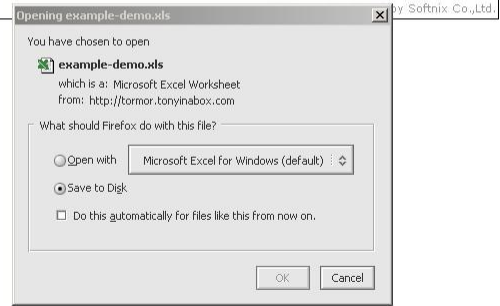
Opening example-demo.xls

by Softnix Co.,Ltd.

You have chosen to open

example-demo.xls

which is a: Microsoft Excel Worksheet

from: http://tormor.tonyinabox.com

What should Firefox do with this file?

Open with

Microsoft Excel for Windows (default)

Save to Disk

Do this automatically for files like this from now on.

OK

Cancel